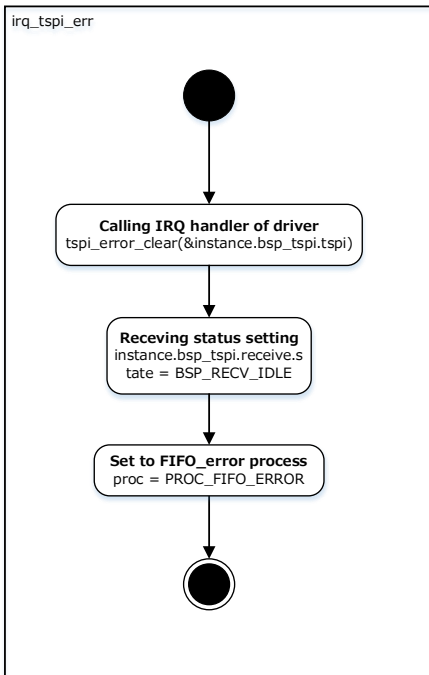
irq_tspi_err

**Calling IRQ handler of driver**
tspi_error_clear(&instance.bsp_tspi.tspi)

**Receving status setting**
instance.bsp_tspi.receive.state = BSP_RECV_IDLE

**Set to FIFO_error process**
proc = PROC_FIFO_ERROR